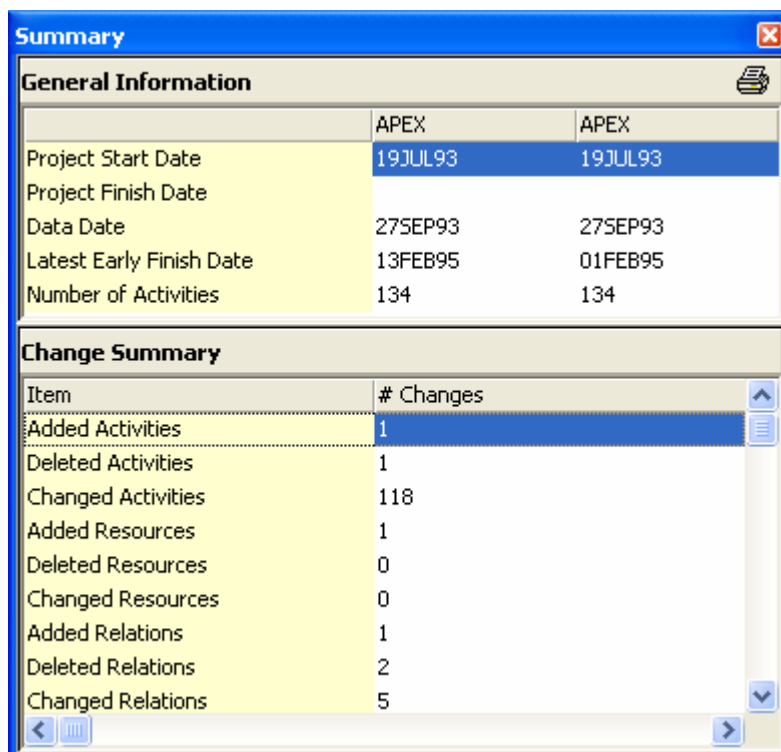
Summary

General Information

| | APEX | APEX |
|---|---|---|
| Project Start Date | 19JUL93 | 19JUL93 |
| Project Finish Date | | |
| Data Date | 27SEP93 | 27SEP93 |
| Latest Early Finish Date | 13FEB95 | 01FEB95 |
| Number of Activities | 134 | 134 |

Change Summary

| Item | # Changes |
|---|---|
| Added Activities | 1 |
| Deleted Activities | 1 |
| Changed Activities | 118 |
| Added Resources | 1 |
| Deleted Resources | 0 |
| Changed Resources | 0 |
| Added Relations | 1 |
| Deleted Relations | 2 |
| Changed Relations | 5 |